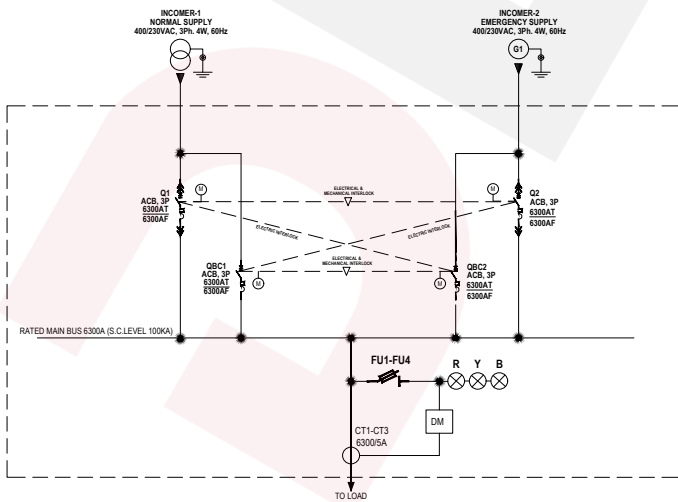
INCOMER-1
NORMAL SUPPLY
400/230VAC, 3Ph. 4W, 60Hz

INCOMER-2
EMERGENCY SUPPLY
400/230VAC, 3Ph. 4W, 60Hz

G1

M

ELECTRICAL &
MECHANICAL INTERLOCK

M

Q1
ACB, 3P
6300AT
6300AF

Q2
ACB, 3P
6300AT
6300AF

ELECTRIC INTERLOCK

ELECTRIC INTERLOCK

ELECTRICAL &
MECHANICAL INTERLOCK

QBC1
ACB, 3P
6300AT
6300AF

M

M

QBC2
ACB, 3P
6300AT
6300AF

RATED MAIN BUS 6300A (S.C.LEVEL 100KA)

FU1-FU4

R Y B

DM

CT1-CT3
6300/5A

TO LOAD